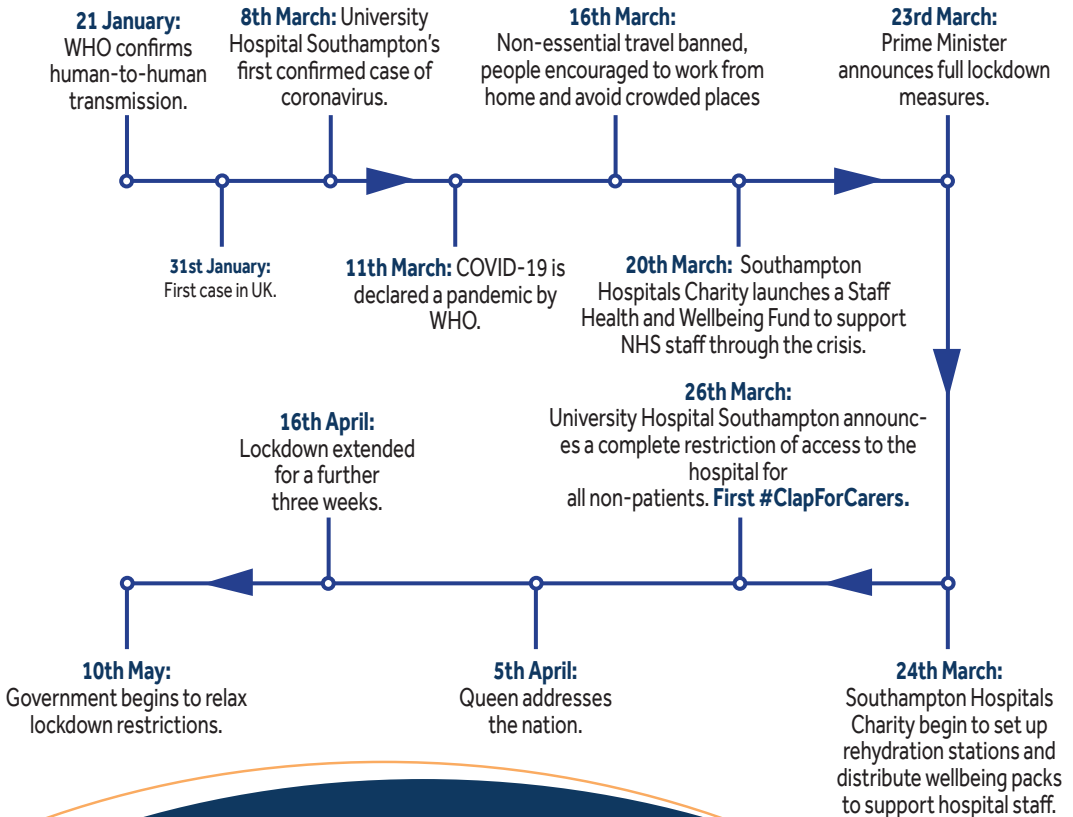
**21 January:** WHO confirms human-to-human transmission.

**8th March:** University Hospital Southampton's first confirmed case of coronavirus.

**16th March:** Non-essential travel banned, people encouraged to work from home and avoid crowded places

**23rd March:** Prime Minister announces full lockdown measures.

**31st January:** First case in UK.

**11th March:** COVID-19 is declared a pandemic by WHO.

**20th March:** Southampton Hospitals Charity launches a Staff Health and Wellbeing Fund to support NHS staff through the crisis.

**16th April:** Lockdown extended for a further three weeks.

**26th March:** University Hospital Southampton announces a complete restriction of access to the hospital for all non-patients. **First #ClapForCarers.**

**10th May:** Government begins to relax lockdown restrictions.

**5th April:** Queen addresses the nation.

**24th March:** Southampton Hospitals Charity begin to set up rehydration stations and distribute wellbeing packs to support hospital staff.